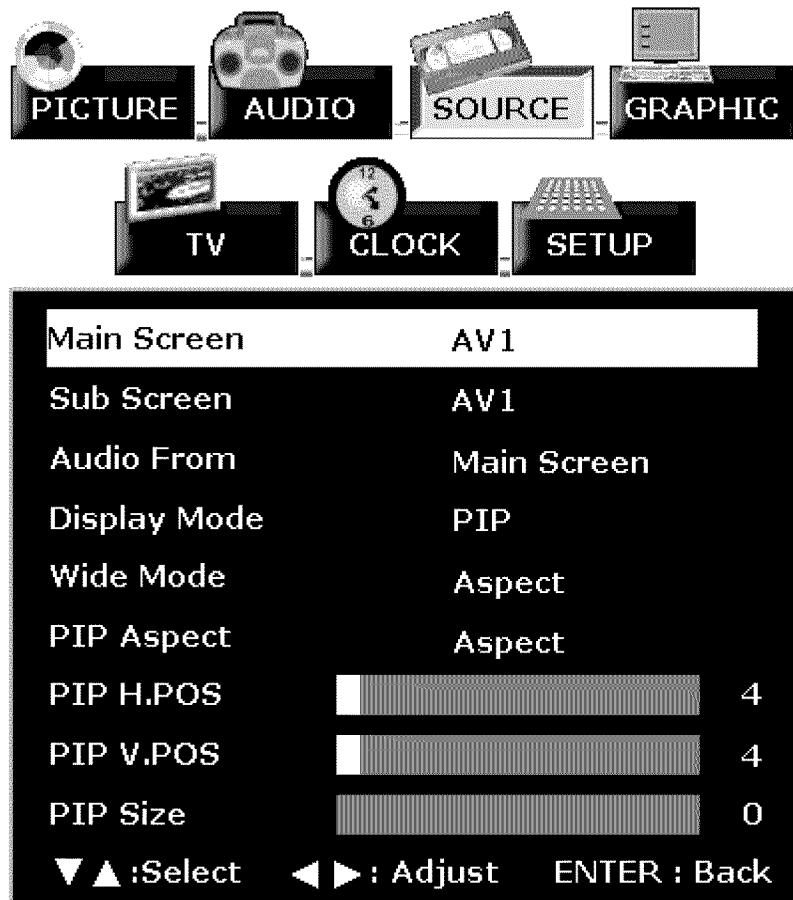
PICTURE AUDIO SOURCE GRAPHIC

TV CLOCK SETUP

12
6

| | |
|---|---|
| Main Screen | AV1 |
| Sub Screen | AV1 |
| Audio From | Main Screen |
| Display Mode | PIP |
| Wide Mode | Aspect |
| PIP Aspect | Aspect |
| PIP H.POS | 4 |
| PIP V.POS | 4 |
| PIP Size | 0 |

▼▲:Select ◀▶: Adjust ENTER : Back